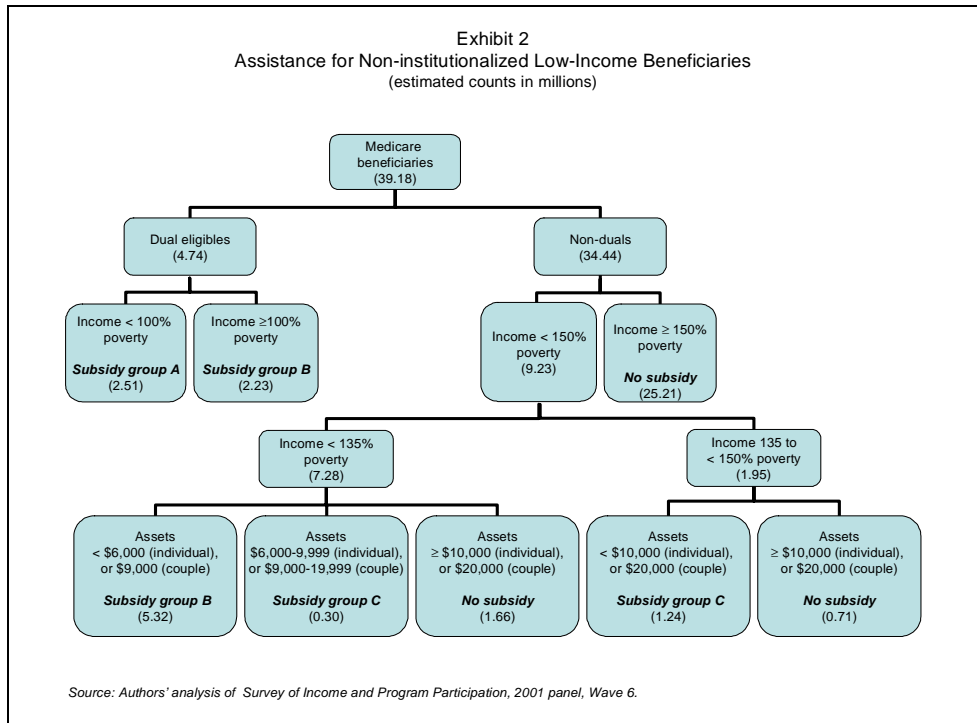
Exhibit 2
Assistance for Non-institutionalized Low-Income Beneficiaries
(estimated counts in millions)

Medicare beneficiaries
(39.18)

Dual eligibles
(4.74)

Non-duals
(34.44)

Income < 100% poverty
**Subsidy group A**
(2.51)

Income ≥100% poverty
**Subsidy group B**
(2.23)

Income < 150% poverty
(9.23)

Income ≥ 150% poverty
**No subsidy**
(25.21)

Income < 135% poverty
(7.28)

Income 135 to < 150% poverty
(1.95)

Assets
< \$6,000 (individual), or \$9,000 (couple)
**Subsidy group B**
(5.32)

Assets
\$6,000-9,999 (individual), or \$9,000-19,999 (couple)
**Subsidy group C**
(0.30)

Assets
≥ \$10,000 (individual), or \$20,000 (couple)
**No subsidy**
(1.66)

Assets
< \$10,000 (individual), or \$20,000 (couple)
**Subsidy group C**
(1.24)

Assets
≥ \$10,000 (individual), or \$20,000 (couple)
**No subsidy**
(0.71)

Source: Authors' analysis of Survey of Income and Program Participation, 2001 panel, Wave 6.